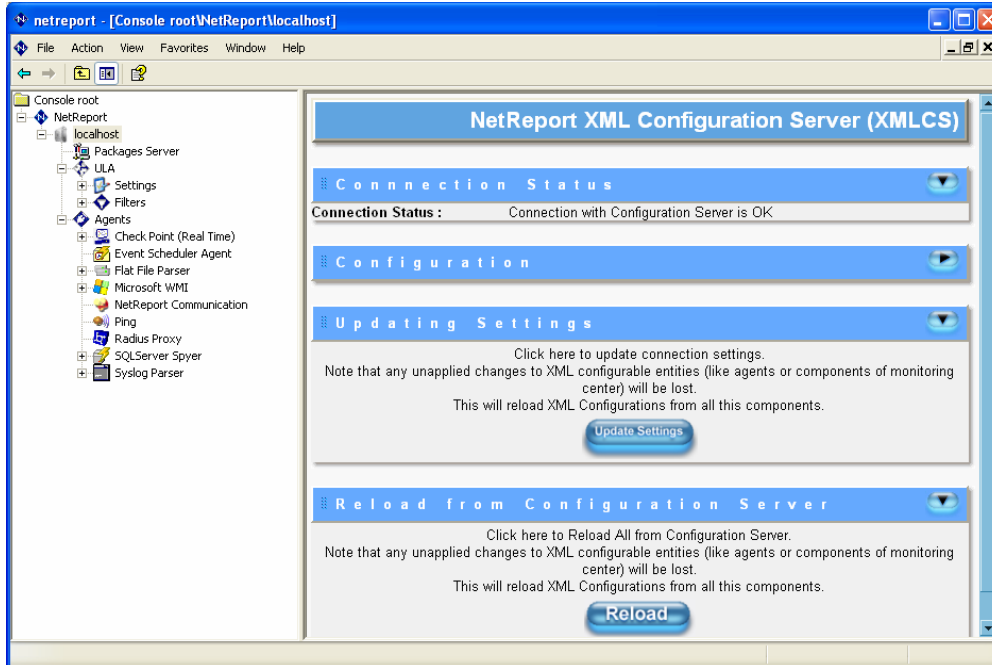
netreport - [Console root\NetReport\localhost]

File Action View Favorites Window Help

Console root
NetReport
localhost
Packages Server
ULA
Settings
Filters
Agents
Check Point (Real Time)
Event Scheduler Agent
Flat File Parser
Microsoft WMI
NetReport Communication
Ping
Radius Proxy
SQLServer Spyer
Syslog Parser

NetReport XML Configuration Server (XMLCS)

Connnection Status

Connection Status : Connection with Configuration Server is OK

Configuration

Updating Settings

Click here to update connection settings.
Note that any unapplied changes to XML configurable entities (like agents or components of monitoring center) will be lost.
This will reload XML Configurations from all this components.

Update Settings

Reload from Configuration Server

Click here to Reload All from Configuration Server.
Note that any unapplied changes to XML configurable entities (like agents or components of monitoring center) will be lost.
This will reload XML Configurations from all this components.

Reload